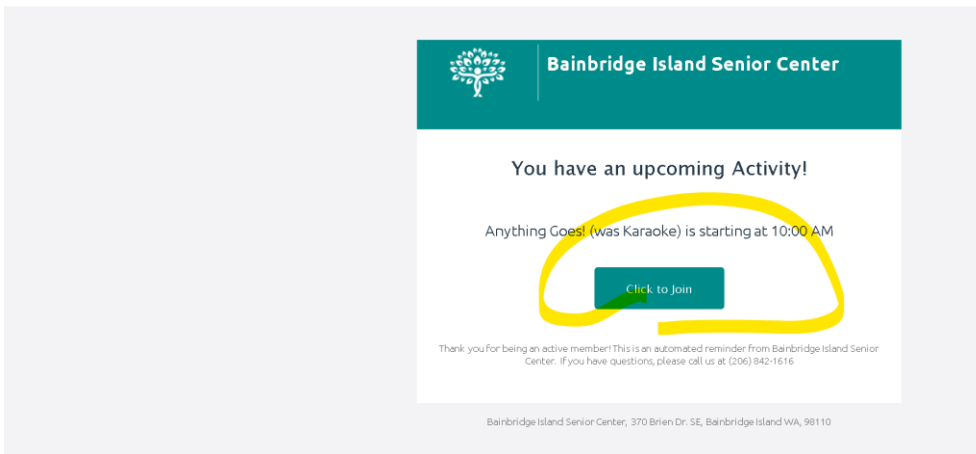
Bainbridge Island Senior Center

You have an upcoming Activity!

Anything Goes! (was Karaoke) is starting at 10:00 AM

Click to Join

Thank you for being an active member! This is an automated reminder from Bainbridge Island Senior Center. If you have questions, please call us at (206) 842-1616

Bainbridge Island Senior Center, 370 Brien Dr. SE, Bainbridge Island WA, 98110